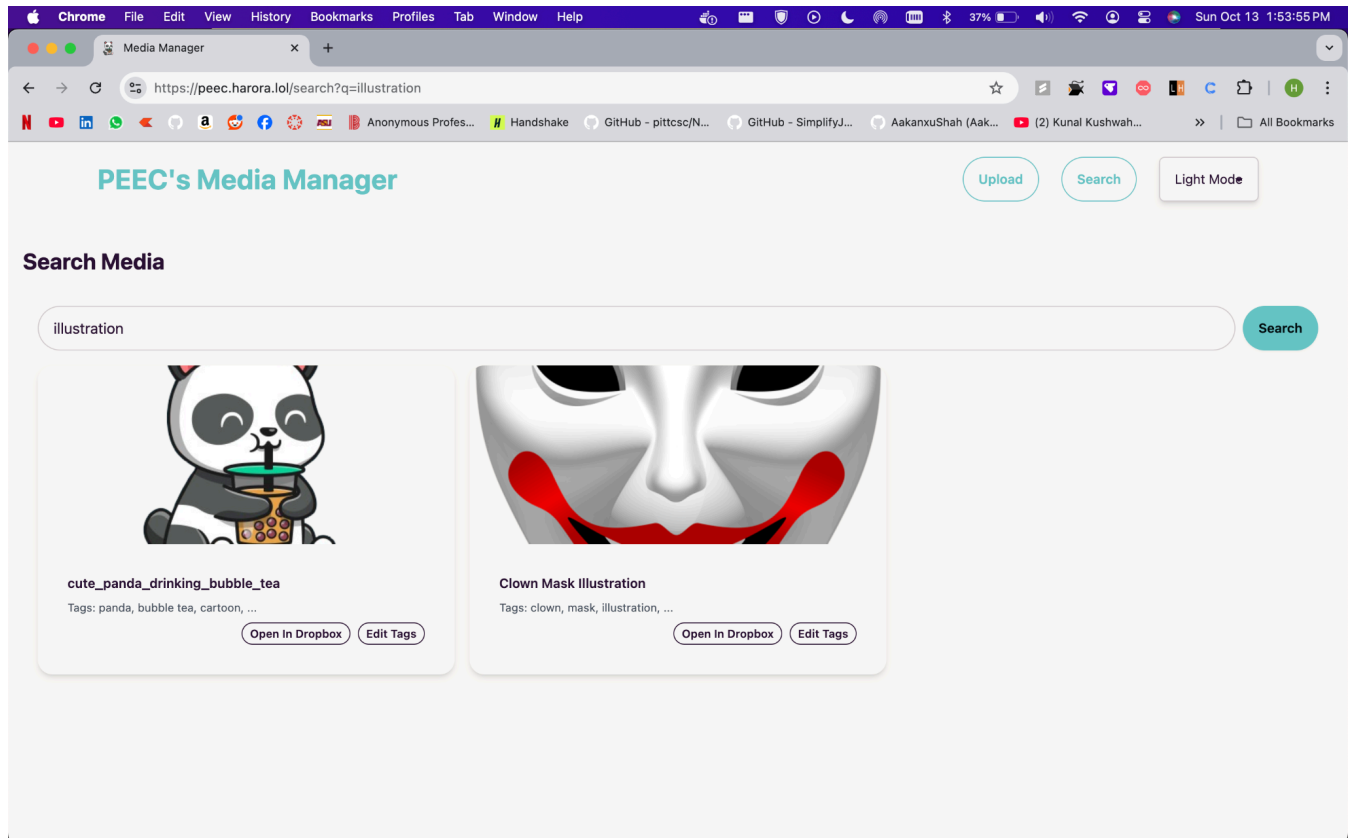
Chrome File Edit View History Bookmarks Profiles Tab Window Help

37% Sun Oct 13 1:53:55 PM

Media Manager

https://peec.harora.lol/search?q=illustration

Anonymous Profes... Handshake GitHub - pittcsc/N... GitHub - SimplifyJ... AakanxuShah (Aak... (2) Kunal Kushwah... All Bookmarks

PEEC's Media Manager

Upload Search Light Mode

Search Media

illustration

Search

cute_panda_drinking_bubble_tea

Tags: panda, bubble tea, cartoon, ...

Open In Dropbox Edit Tags

Clown Mask Illustration

Tags: clown, mask, illustration, ...

Open In Dropbox Edit Tags